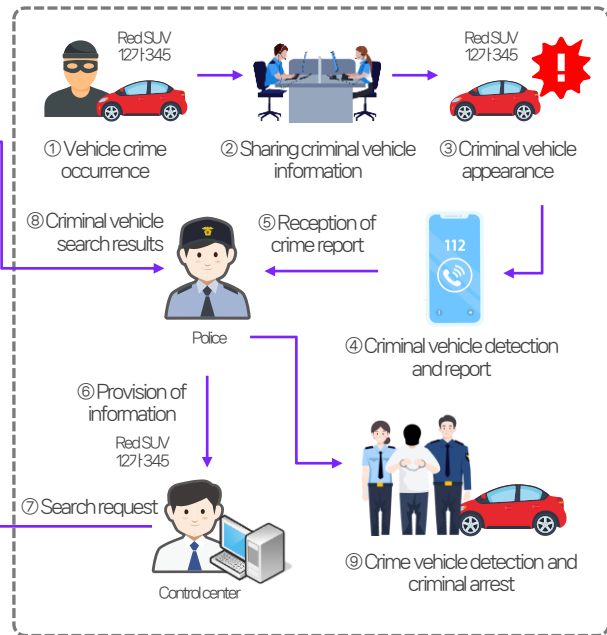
Red SUV
12가345

① Vehicle crime occurrence

② Sharing criminal vehicle information

Red SUV
12가345

③ Criminal vehicle appearance

⑧ Criminal vehicle search results

⑤ Reception of crime report

112

Police

④ Criminal vehicle detection and report

⑥ Provision of information

Red SUV
12가345

⑦ Search request

Control center

⑨ Crime vehicle detection and criminal arrest